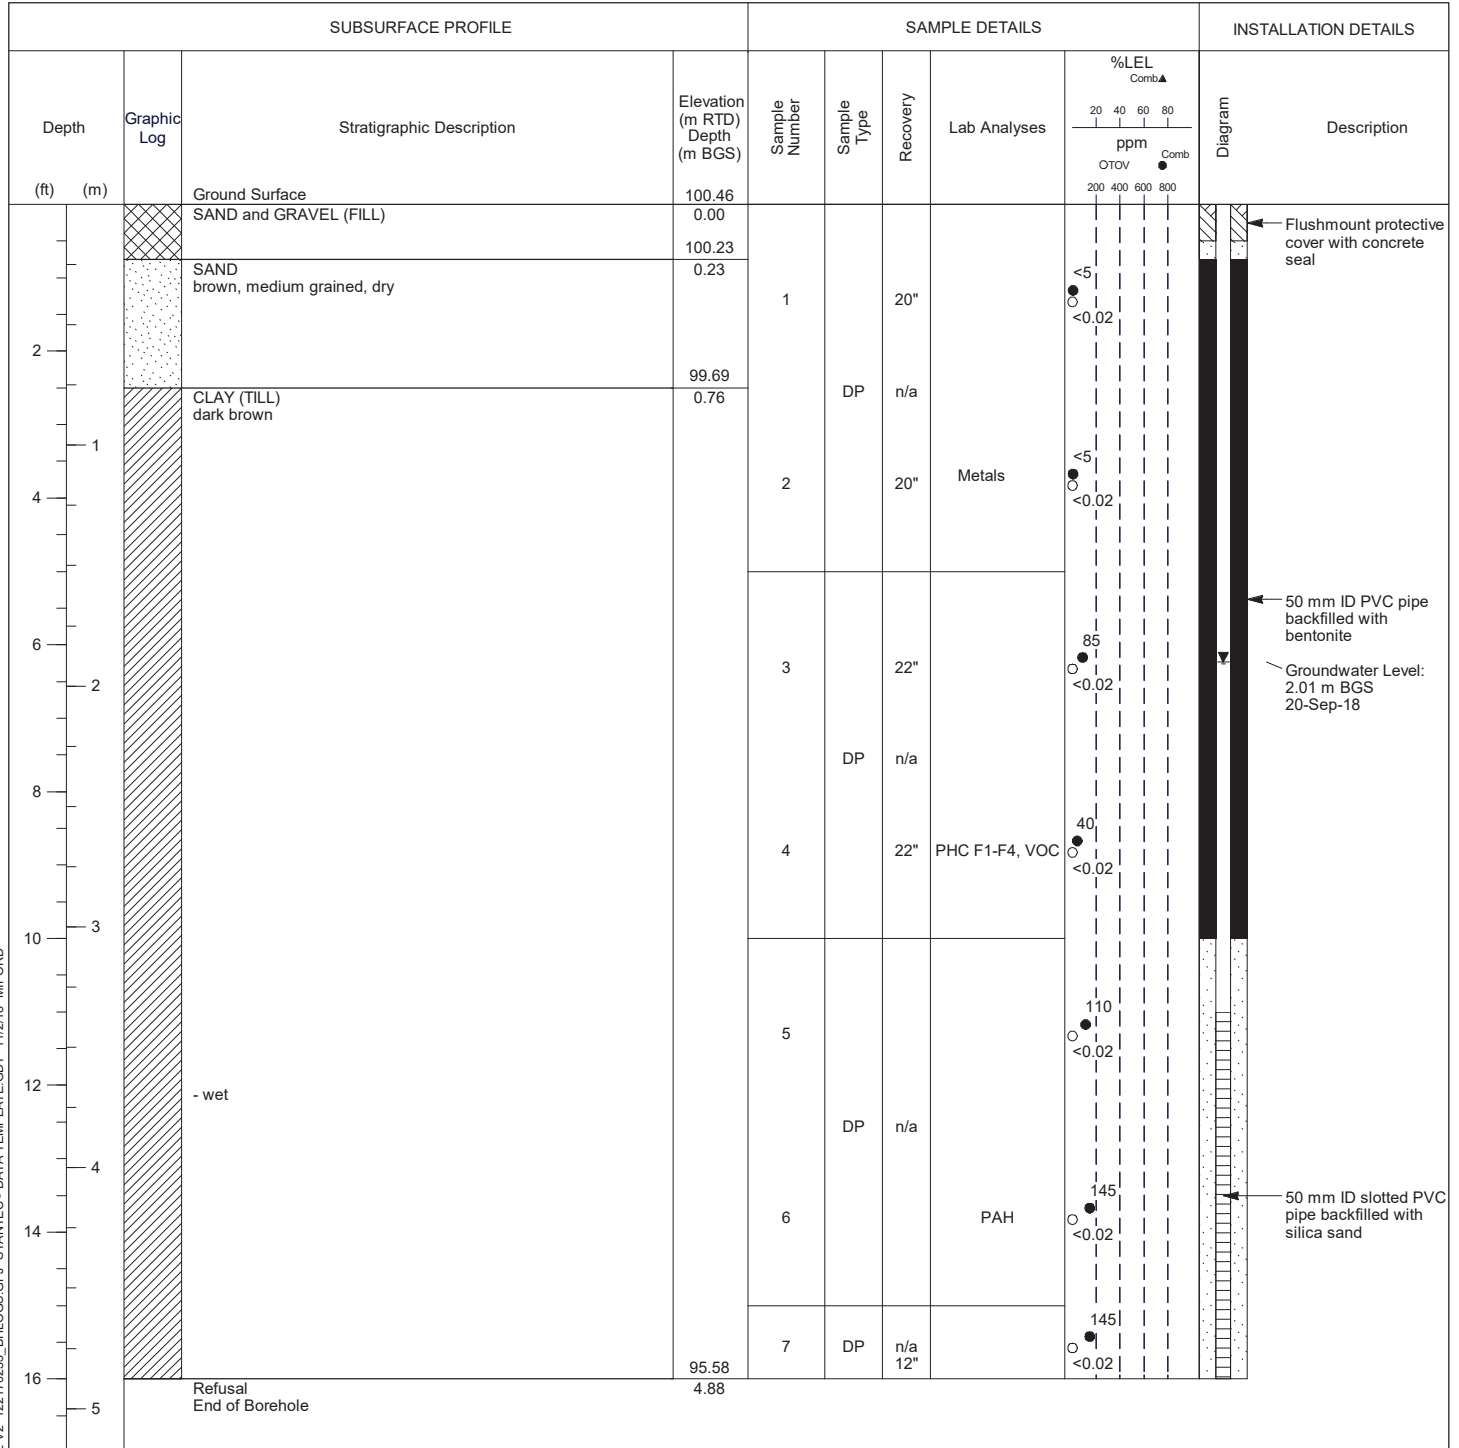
SUBSURFACE PROFILE

SAMPLE DETAILS

INSTALLATION DETAILS

| Depth (ft) | Depth (m) | Graphic Log | Stratigraphic Description | Elevation (m RTD) Depth (m BGS) | Sample Number | Sample Type | Recovery | Lab Analyses | %LEL Comb▲ 20 40 60 80 / ppm OTOV Comb● 200 400 600 800 | Diagram | Description |
|---|---|---|---|---|---|---|---|---|---|---|---|
| | | | Ground Surface | 100.46 | | | | | | | |
| | | | SAND and GRAVEL (FILL) | 0.00 | | | | | | | Flushmount protective cover with concrete seal |
| | | | | 100.23 | | | | | | | |
| | | | SAND brown, medium grained, dry | 0.23 | 1 | | 20" | | <5 <0.02 | | |
| 2 | | | | 99.69 | | DP | n/a | | | | |
| | 1 | | CLAY (TILL) dark brown | 0.76 | 2 | | 20" | Metals | <5 <0.02 | | |
| 4 | | | | | | | | | | | |
| 6 | 2 | | | | 3 | | 22" | | 85 <0.02 | | 50 mm ID PVC pipe backfilled with bentonite |
| | | | | | | DP | n/a | | | | Groundwater Level: 2.01 m BGS 20-Sep-18 |
| 8 | | | | | 4 | | 22" | PHC F1-F4, VOC | 40 <0.02 | | |
| 10 | 3 | | | | 5 | | | | 110 <0.02 | | |
| 12 | | | - wet | | | DP | n/a | | | | |
| 14 | 4 | | | | 6 | | | PAH | 145 <0.02 | | 50 mm ID slotted PVC pipe backfilled with silica sand |
| | | | | 95.58 | 7 | DP | n/a 12" | | 145 <0.02 | | |
| 16 | 5 | | Refusal End of Borehole | 4.88 | | | | | | | |